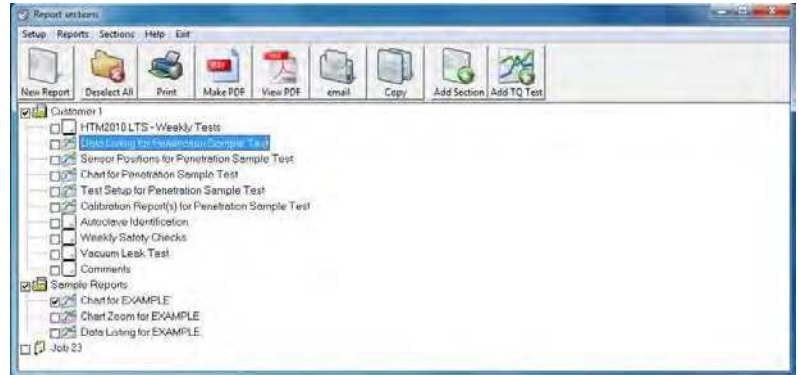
Report sections

Setup Reports Sections Help Exit

New Report Deselect All Print Make PDF View PDF email Copy Add Section Add TQ Test

Customer 1
HTM2010 LTS - Weekly Tests
Data Listing for Penetration Sample Test
Sensor Positions for Penetration Sample Test
Chart for Penetration Sample Test
Test Setup for Penetration Sample Test
Calibration Report(s) for Penetration Sample Test
Autoclave Identification
Weekly Safety Checks
Vacuum Leak Test
Comments
Sample Reports
Chart for EXAMPLE
Chart Zoom for EXAMPLE
Data Listing for EXAMPLE
Job 23